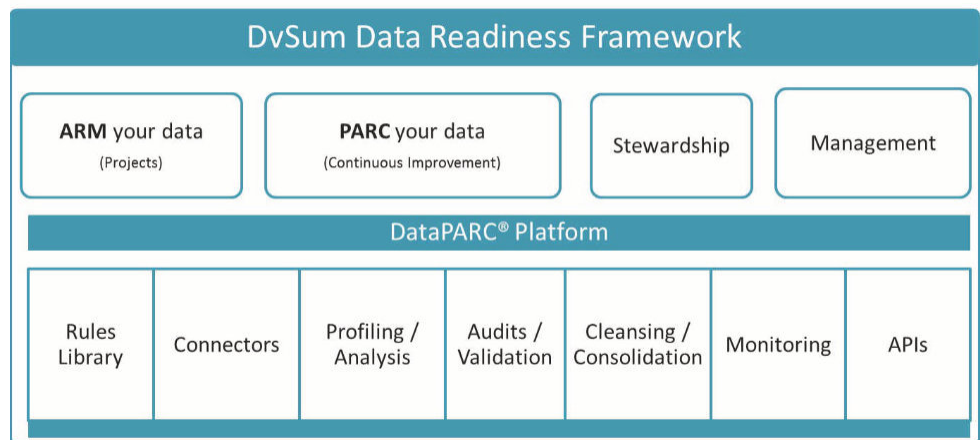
DvSum Data Readiness Framework

ARM your data
(Projects)

PARC your data
(Continuous Improvement)

Stewardship

Management

DataPARC® Platform

| Rules Library | Connectors | Profiling / Analysis | Audits / Validation | Cleansing / Consolidation | Monitoring | APIs |
|---|---|---|---|---|---|---|